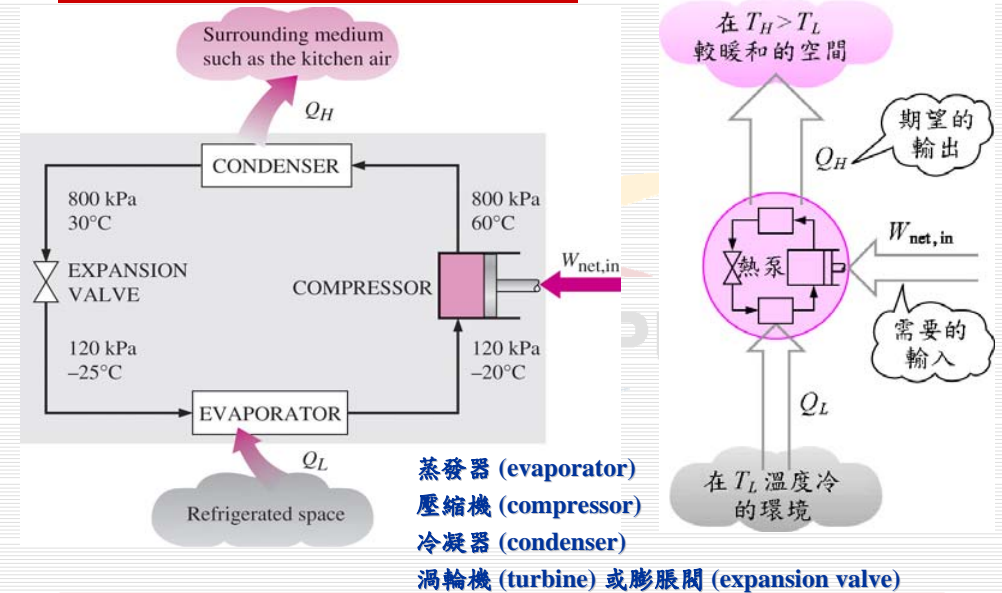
Surrounding medium such as the kitchen air

$Q_H$

CONDENSER

800 kPa
30°C

800 kPa
60°C

EXPANSION VALVE

COMPRESSOR

$W_{net,in}$

120 kPa
–25°C

120 kPa
–20°C

EVAPORATOR

$Q_L$

Refrigerated space

在 $T_H > T_L$ 較暖和的空間

期望的輸出

$Q_H$

$W_{net, in}$

熱泵

需要的輸入

$Q_L$

在 $T_L$ 溫度冷的環境

蒸發器 (evaporator)
壓縮機 (compressor)
冷凝器 (condenser)
渦輪機 (turbine) 或膨脹閥 (expansion valve)